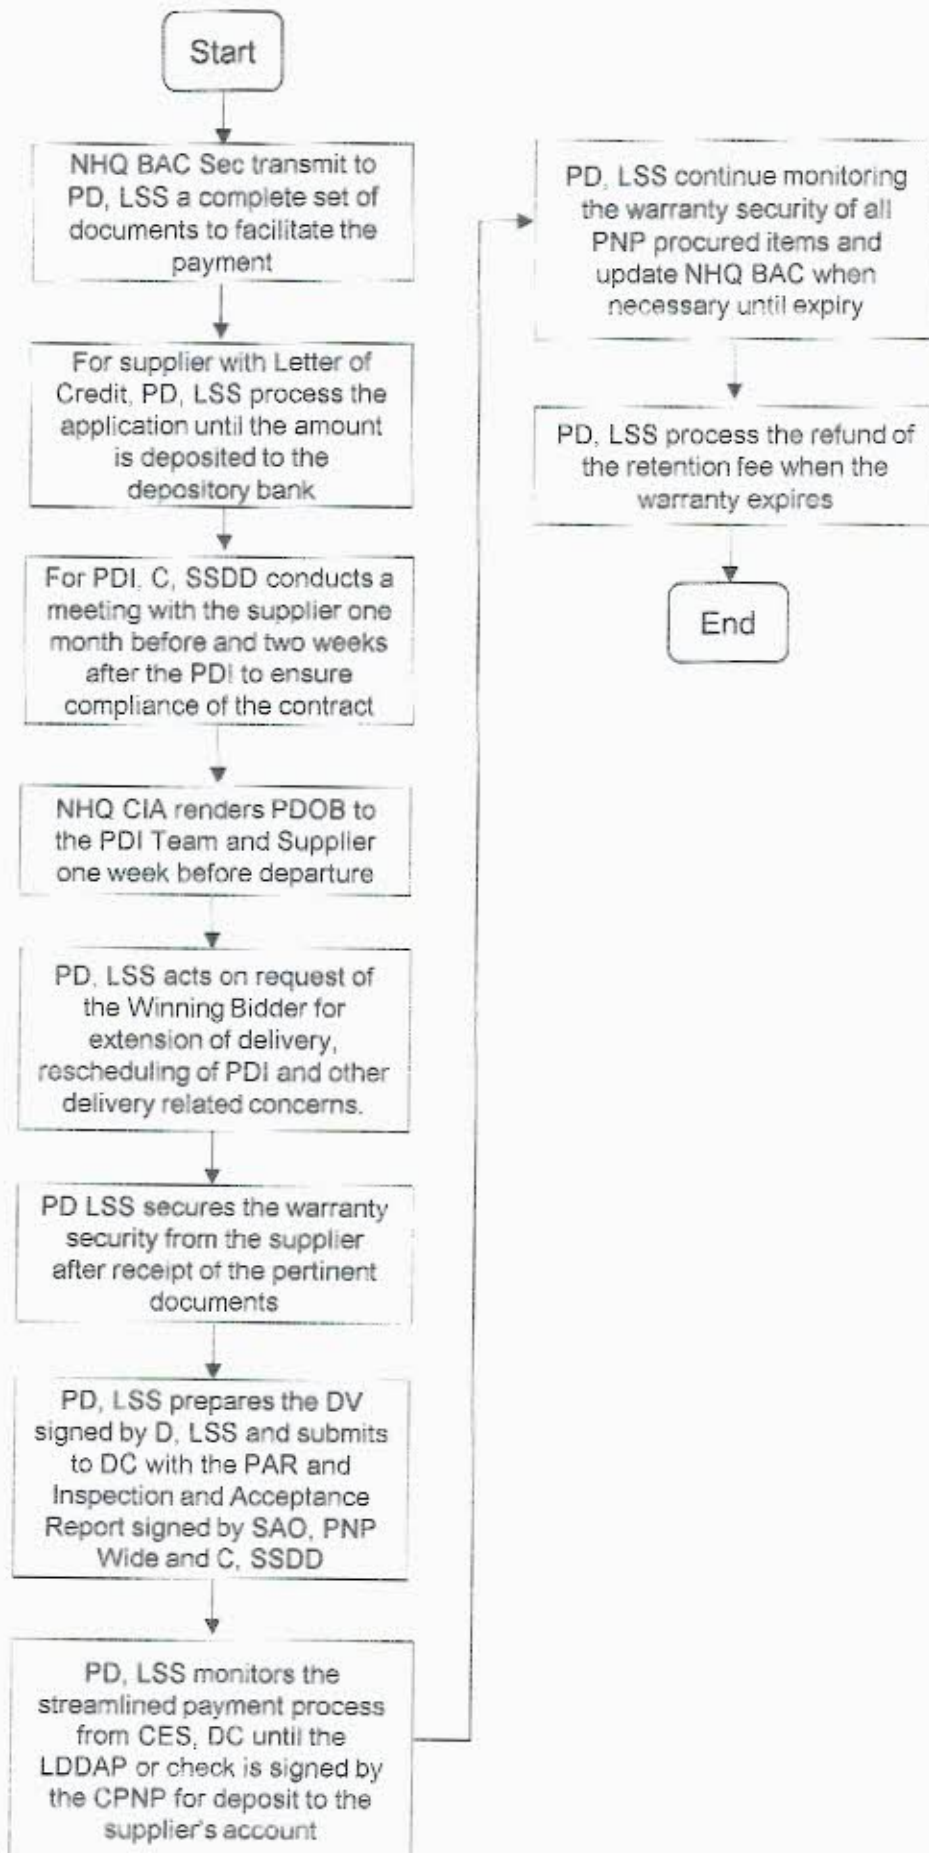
Start

NHQ BAC Sec transmit to PD, LSS a complete set of documents to facilitate the payment

For supplier with Letter of Credit, PD, LSS process the application until the amount is deposited to the depository bank

For PDI, C, SSDD conducts a meeting with the supplier one month before and two weeks after the PDI to ensure compliance of the contract

NHQ CIA renders PDOB to the PDI Team and Supplier one week before departure

PD, LSS acts on request of the Winning Bidder for extension of delivery, rescheduling of PDI and other delivery related concerns.

PD LSS secures the warranty security from the supplier after receipt of the pertinent documents

PD, LSS prepares the DV signed by D, LSS and submits to DC with the PAR and Inspection and Acceptance Report signed by SAO, PNP Wide and C, SSDD

PD, LSS monitors the streamlined payment process from CES, DC until the LDDAP or check is signed by the CPNP for deposit to the supplier's account

PD, LSS continue monitoring the warranty security of all PNP procured items and update NHQ BAC when necessary until expiry

PD, LSS process the refund of the retention fee when the warranty expires

End